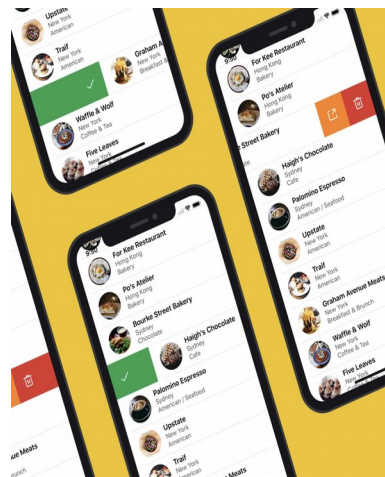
Upstate
New York
American

Traif
New York
American

Graham A
New York
Breakfast &

Waffle & Wolf
New York
Coffee & Tea

Five Leaves
New York

9:50

For Kee Restaurant
Hong Kong
Bakery

Po's Atelier
Hong Kong
Bakery

Street Bakery

Haigh's Chocolate
Sydney
Cafe

Palomino Espresso
Sydney
American / Seafood

Upstate
New York
American

Traif
New York
American

Graham Avenue Meats
New York
Breakfast & Brunch

Waffle & Wolf
New York
Coffee & Tea

Five Leaves
New York

9:50

For Kee Restaurant
Hong Kong
Bakery

Po's Atelier
Hong Kong
Bakery

Bourke Street Bakery
Sydney
Chocolate

Haigh's Chocolate
Sydney
Cafe

Palomino Espresso
Sydney
American / Seafood

Upstate
New York
American

Traif
New York
American

ue Meats
unch